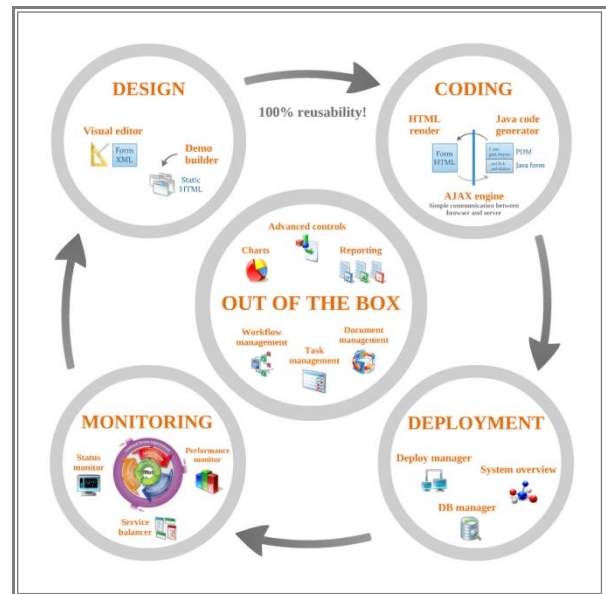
DESIGN

Visual editor

Form XML

Demo builder

Static HTML

100% reusability!

CODING

HTML render

Java code generator

Form HTML

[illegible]

POM

Java form

AJAX engine

Simple communication between browser and server

Advanced controls

Charts

Reporting

OUT OF THE BOX

Workflow management

Task management

Document management

MONITORING

Status monitor

Performance monitor

Service balancer

DEPLOYMENT

Deploy manager

System overview

DB manager